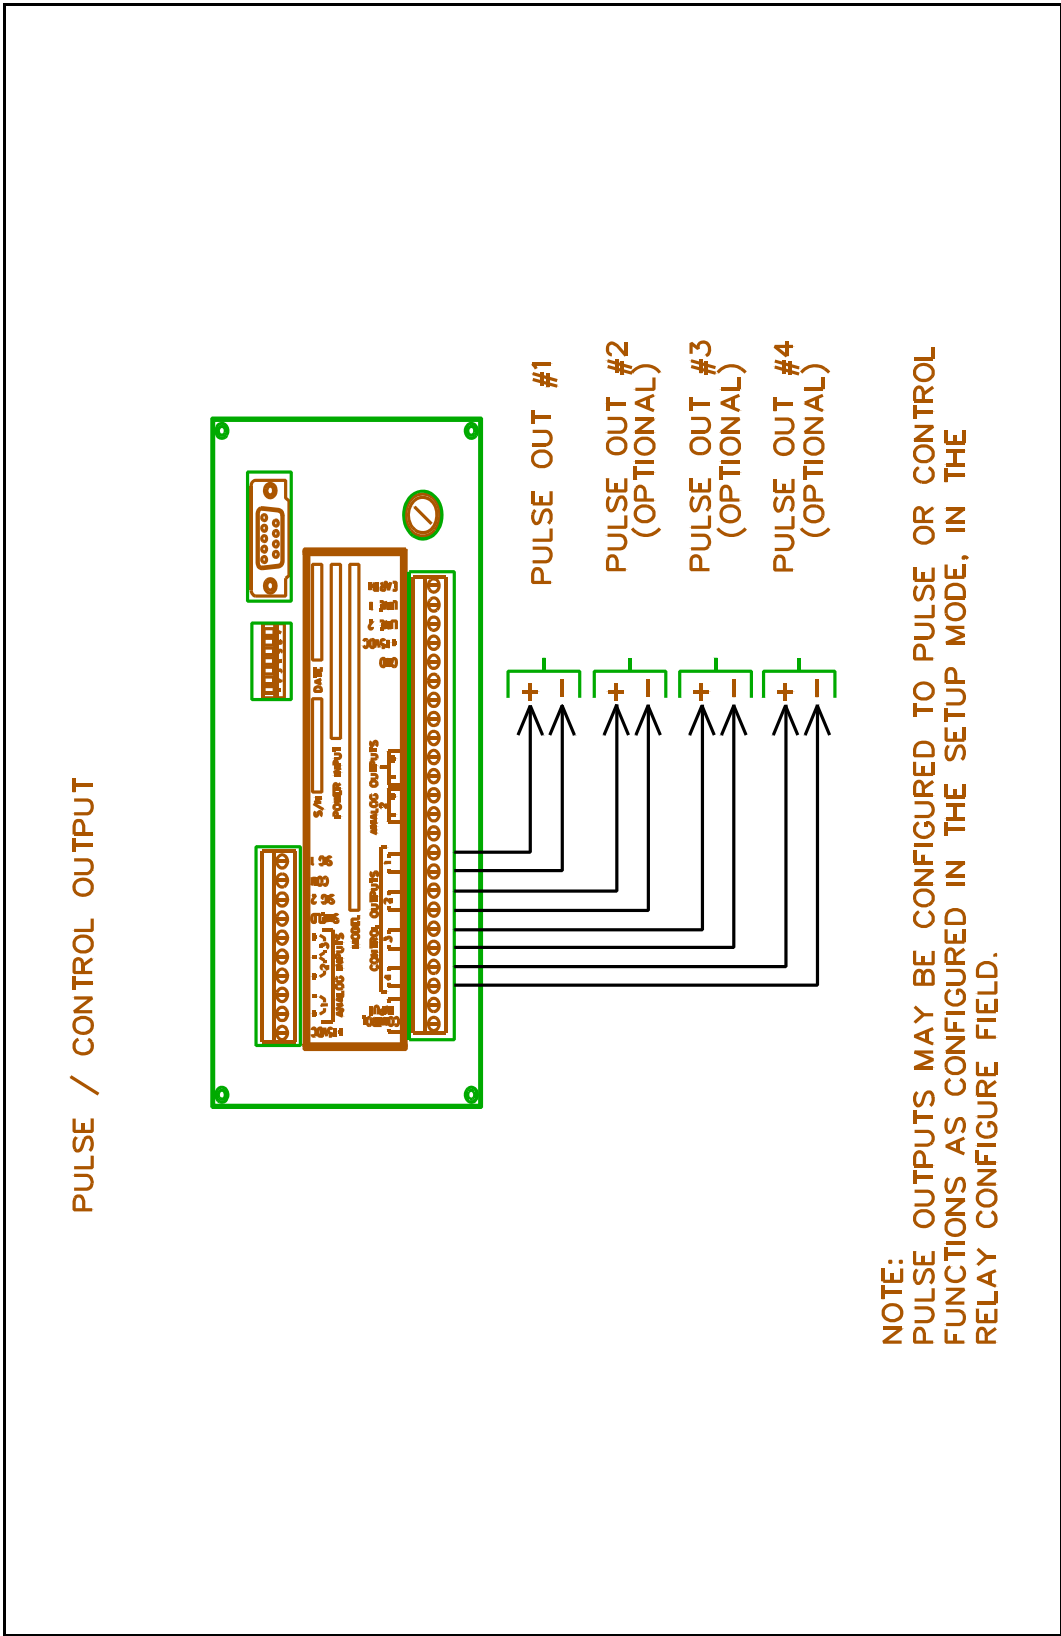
PULSE / CONTROL OUTPUT

PULSE OUT #1

PULSE OUT #2 (OPTIONAL)

PULSE OUT #3 (OPTIONAL)

PULSE OUT #4 (OPTIONAL)

+ −

+ −

+ −

+ −

S/N

DATE

POWER INPUT

MODEL

ANALOG INPUTS

ANALOG OUTPUTS

CONTROL OUTPUTS

NOTE:
PULSE OUTPUTS MAY BE CONFIGURED TO PULSE OR CONTROL FUNCTIONS AS CONFIGURED IN THE SETUP MODE, IN THE RELAY CONFIGURE FIELD.